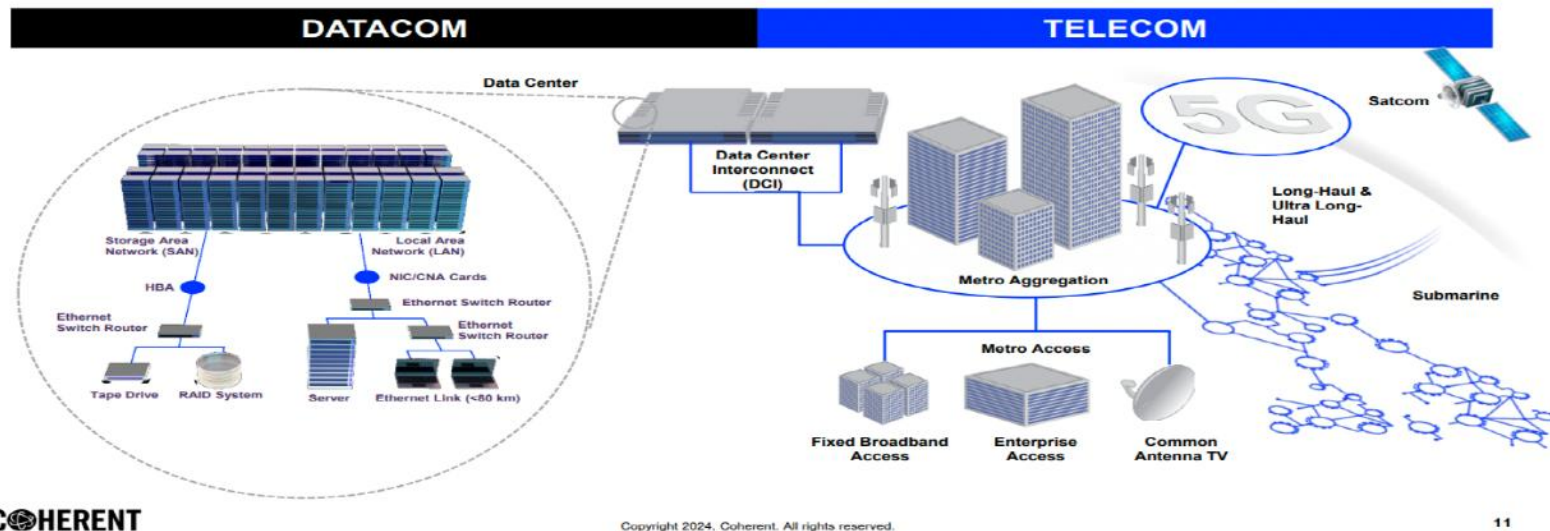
DATACOM

TELECOM

Data Center

Data Center Interconnect (DCI)

5G

Satcom

Long-Haul & Ultra Long-Haul

Storage Area Network (SAN)

Local Area Network (LAN)

NIC/CNA Cards

HBA

Ethernet Switch Router

Ethernet Switch Router

Ethernet Switch Router

Tape Drive

RAID System

Server

Ethernet Link (<80 km)

Metro Aggregation

Submarine

Metro Access

Fixed Broadband Access

Enterprise Access

Common Antenna TV

COHERENT

Copyright 2024. Coherent. All rights reserved.

11